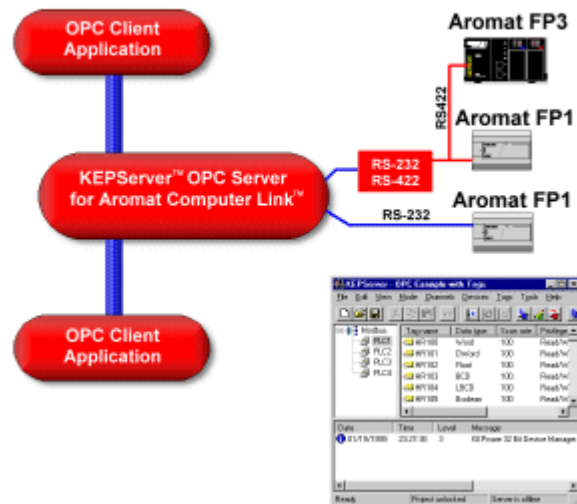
OPC Client Application

Aromat FP3

RS422

Aromat FP1

RS-232
RS-422

KEPServer™ OPC Server for Aromat Computer Link™

RS-232

Aromat FP1

OPC Client Application

KEPServer - OPC Example with Tags

File Edit View Mode Channels Devices Tags Tools Help

Modbus
PLC1
PLC2
PLC3
PLC4

| Tag name | Data type | Scan rate | Privilege |
|---|---|---|---|
| WY100 | Word | 100 | Read/W |
| WY101 | DWord | 100 | Read/W |
| WY102 | Float | 100 | Read/W |
| WY103 | BCD | 100 | Read/W |
| WY104 | LBCD | 100 | Read/W |
| WY105 | Boolean | 100 | Read/W |

| Date | Time | Level | Message |
|---|---|---|---|
| 01/19/1999 | 23:27:30 | 0 | KEPware 32 Bit Device Manager |

Ready | Project unlocked | Server is offline